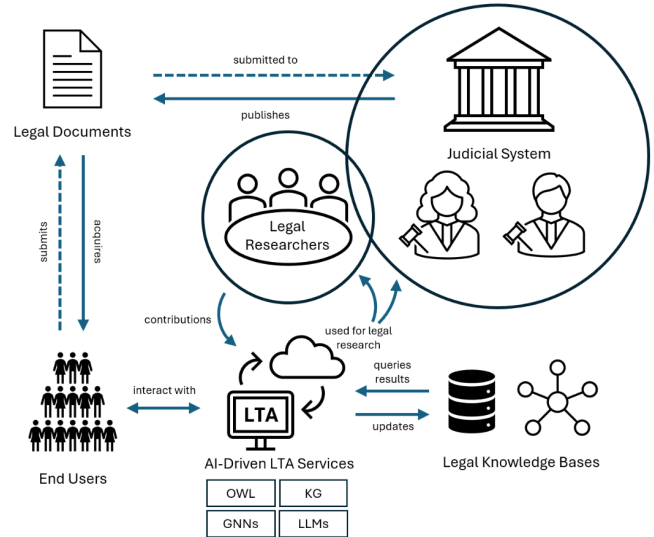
Legal Documents

submitted to

publishes

Judicial System

submits

acquires

Legal Researchers

contributions

used for legal research

queries results

updates

interact with

LTA

End Users

AI-Driven LTA Services

Legal Knowledge Bases

| OWL | KG |
|---|---|
| GNNs | LLMs |